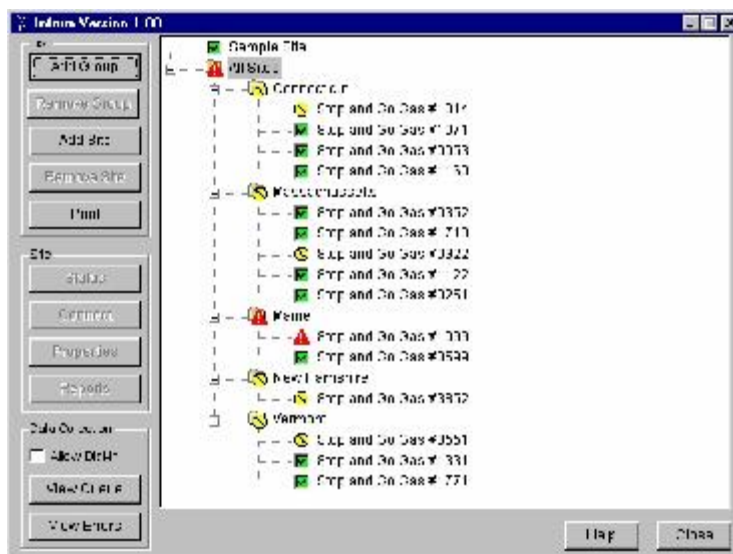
Inform Version 1.00

Add Group
Remove Group
Add Site
Remove Site
Find

Site
Status
Connect
Properties
Reports

Data Collection
Allow Dial
View Queue
View Errors

Sample Site
All Sites
Connecticut
Stop and Go Gas #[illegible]
Stop and Go Gas #1071
Stop and Go Gas #3333
Stop and Go Gas #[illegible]
Massachusetts
Stop and Go Gas #3332
Stop and Go Gas #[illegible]
Stop and Go Gas #0322
Stop and Go Gas #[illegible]
Stop and Go Gas #3251
Maine
Stop and Go Gas #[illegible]
Stop and Go Gas #3599
New Hampshire
Stop and Go Gas #3332
Vermont
Stop and Go Gas #3551
Stop and Go Gas #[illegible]
Stop and Go Gas #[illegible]

Help
Close